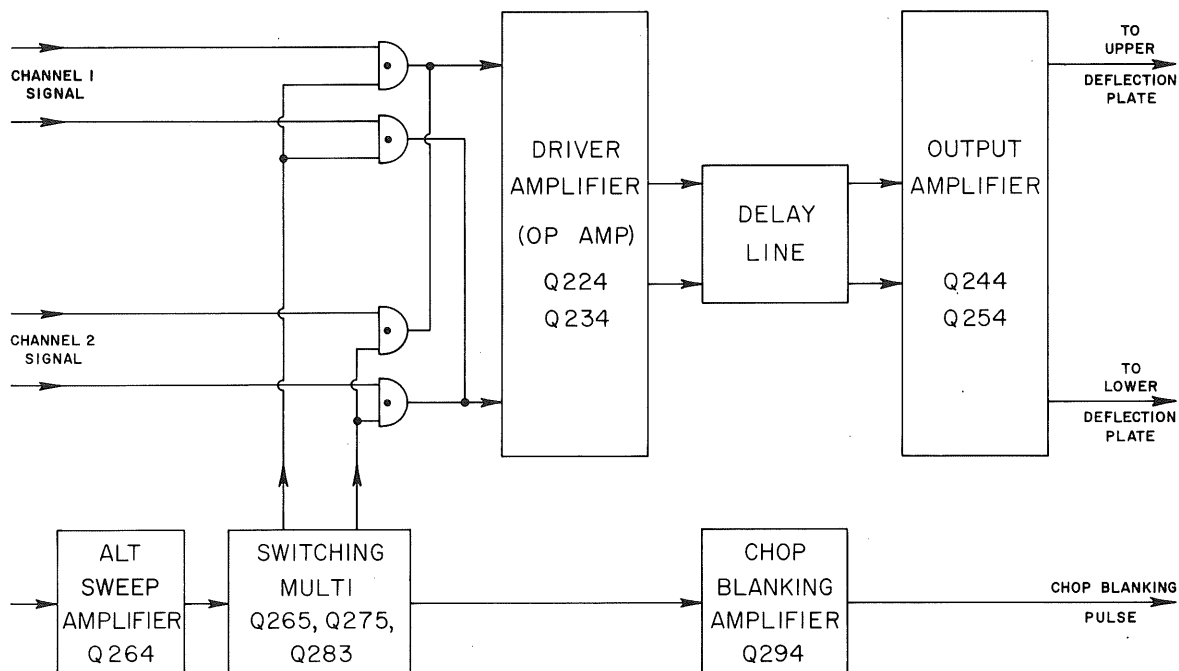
CHANNEL 1 SIGNAL

CHANNEL 2 SIGNAL

DRIVER AMPLIFIER (OP AMP) Q224 Q234

DELAY LINE

OUTPUT AMPLIFIER Q244 Q254

TO UPPER DEFLECTION PLATE

TO LOWER DEFLECTION PLATE

ALT SWEEP AMPLIFIER Q264

SWITCHING MULTI Q265, Q275, Q283

CHOP BLANKING AMPLIFIER Q294

CHOP BLANKING PULSE